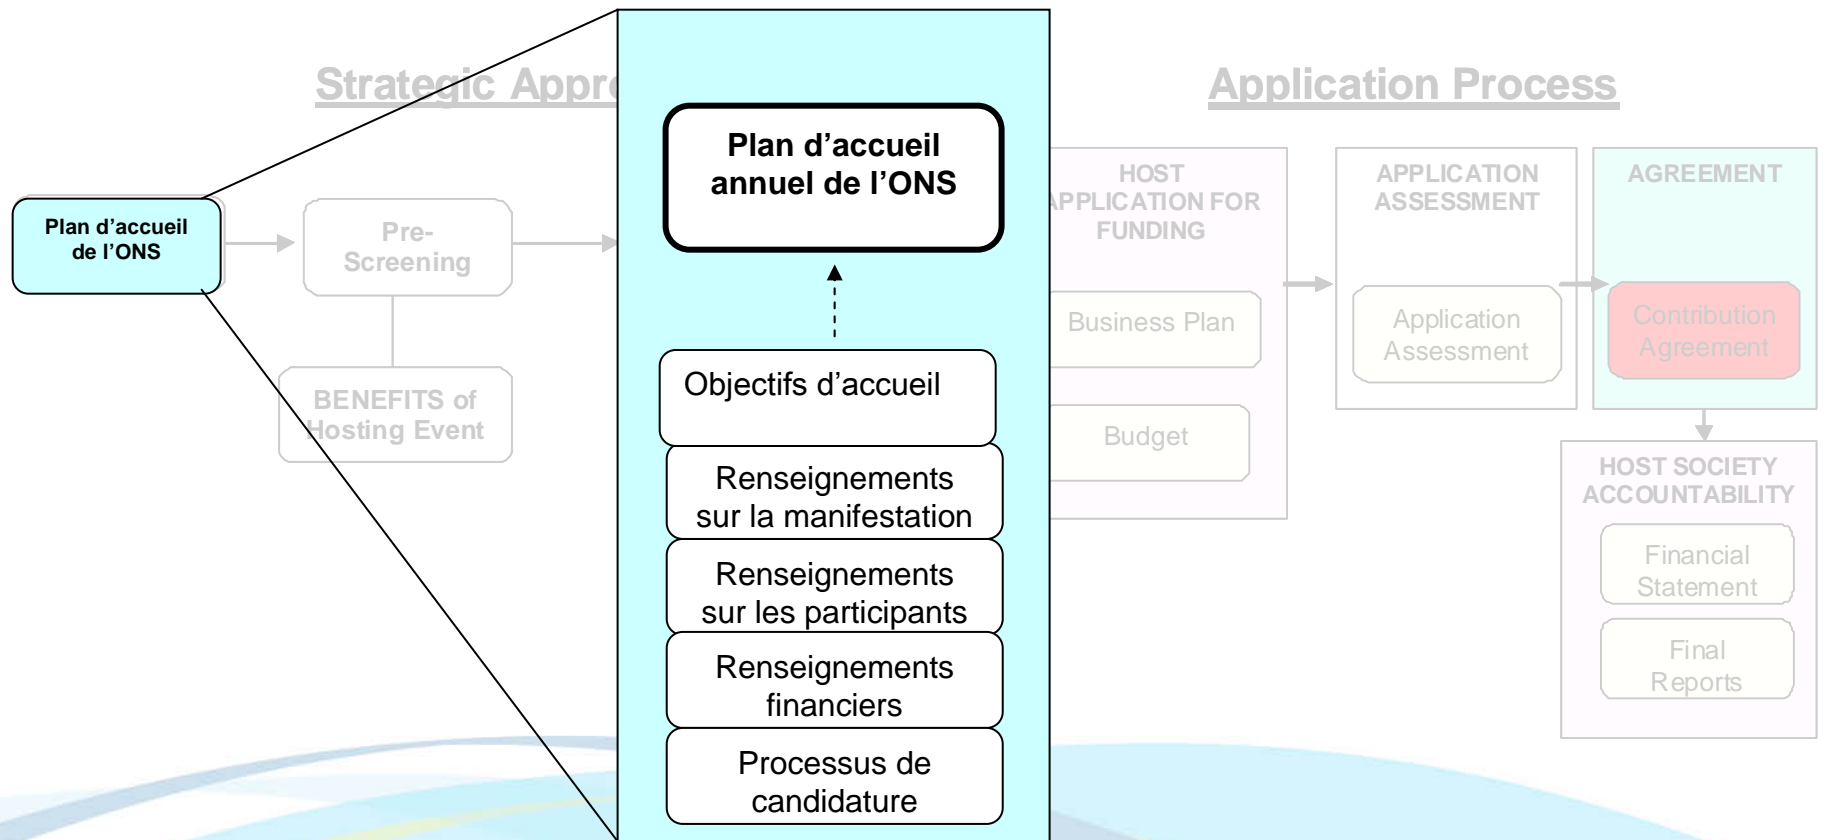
Strategic Appr

Application Process

Plan d'accueil de l'ONS

Pre-Screening

BENEFITS of Hosting Event

Plan d'accueil annuel de l'ONS

Objectifs d'accueil

Renseignements sur la manifestation

Renseignements sur les participants

Renseignements financiers

Processus de candidature

HOST APPLICATION FOR FUNDING

Business Plan

Budget

APPLICATION ASSESSMENT

Application Assessment

AGREEMENT

Contribution Agreement

HOST SOCIETY ACCOUNTABILITY

Financial Statement

Final Reports